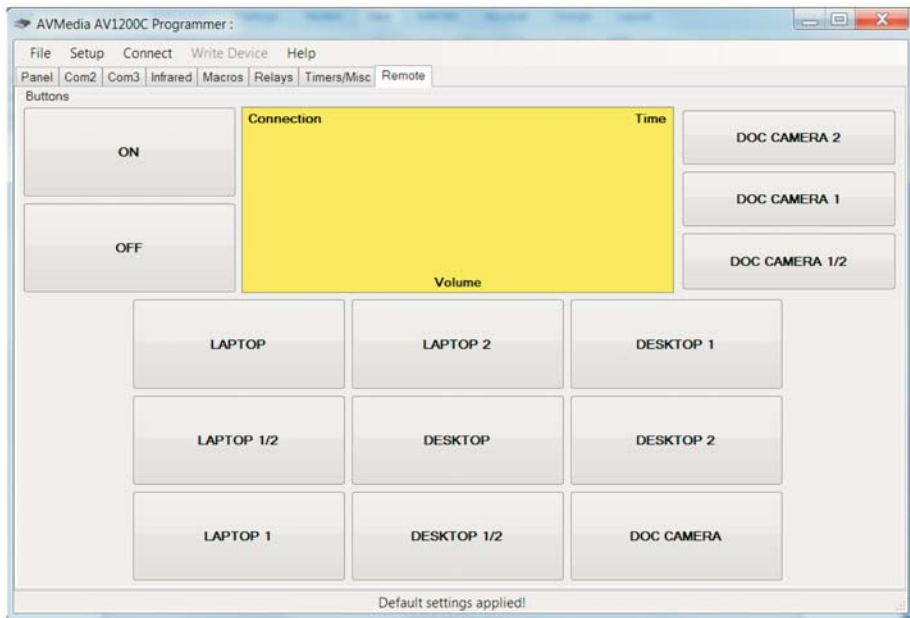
AVMedia AV1200C Programmer :

File Setup Connect Write Device Help

Panel Com2 Com3 Infrared Macros Relays Timers/Misc Remote

Buttons

ON

Connection

Time

DOC CAMERA 2

DOC CAMERA 1

OFF

Volume

DOC CAMERA 1/2

LAPTOP

LAPTOP 2

DESKTOP 1

LAPTOP 1/2

DESKTOP

DESKTOP 2

LAPTOP 1

DESKTOP 1/2

DOC CAMERA

Default settings applied!